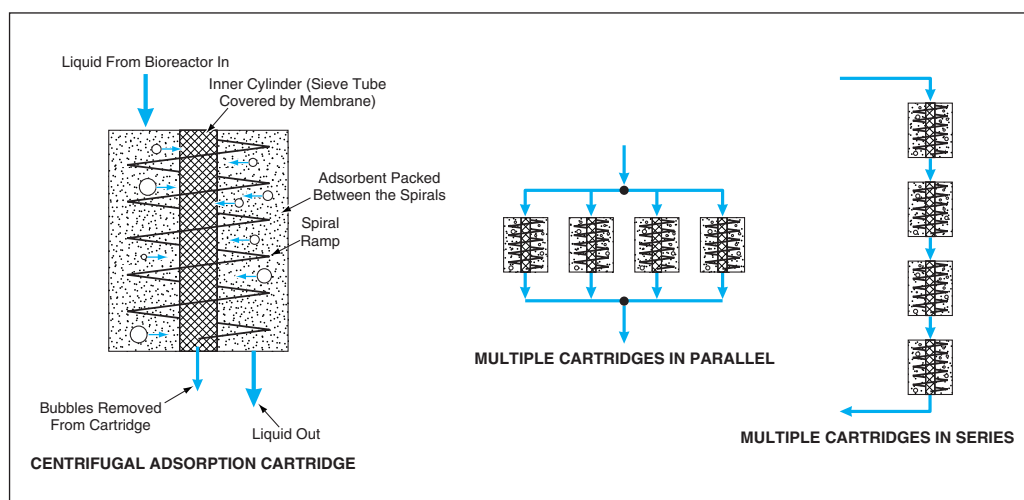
Liquid From Bioreactor In

Inner Cylinder (Sieve Tube Covered by Membrane)

Adsorbent Packed Between the Spirals

Spiral Ramp

Bubbles Removed From Cartridge

Liquid Out

CENTRIFUGAL ADSORPTION CARTRIDGE

MULTIPLE CARTRIDGES IN PARALLEL

MULTIPLE CARTRIDGES IN SERIES